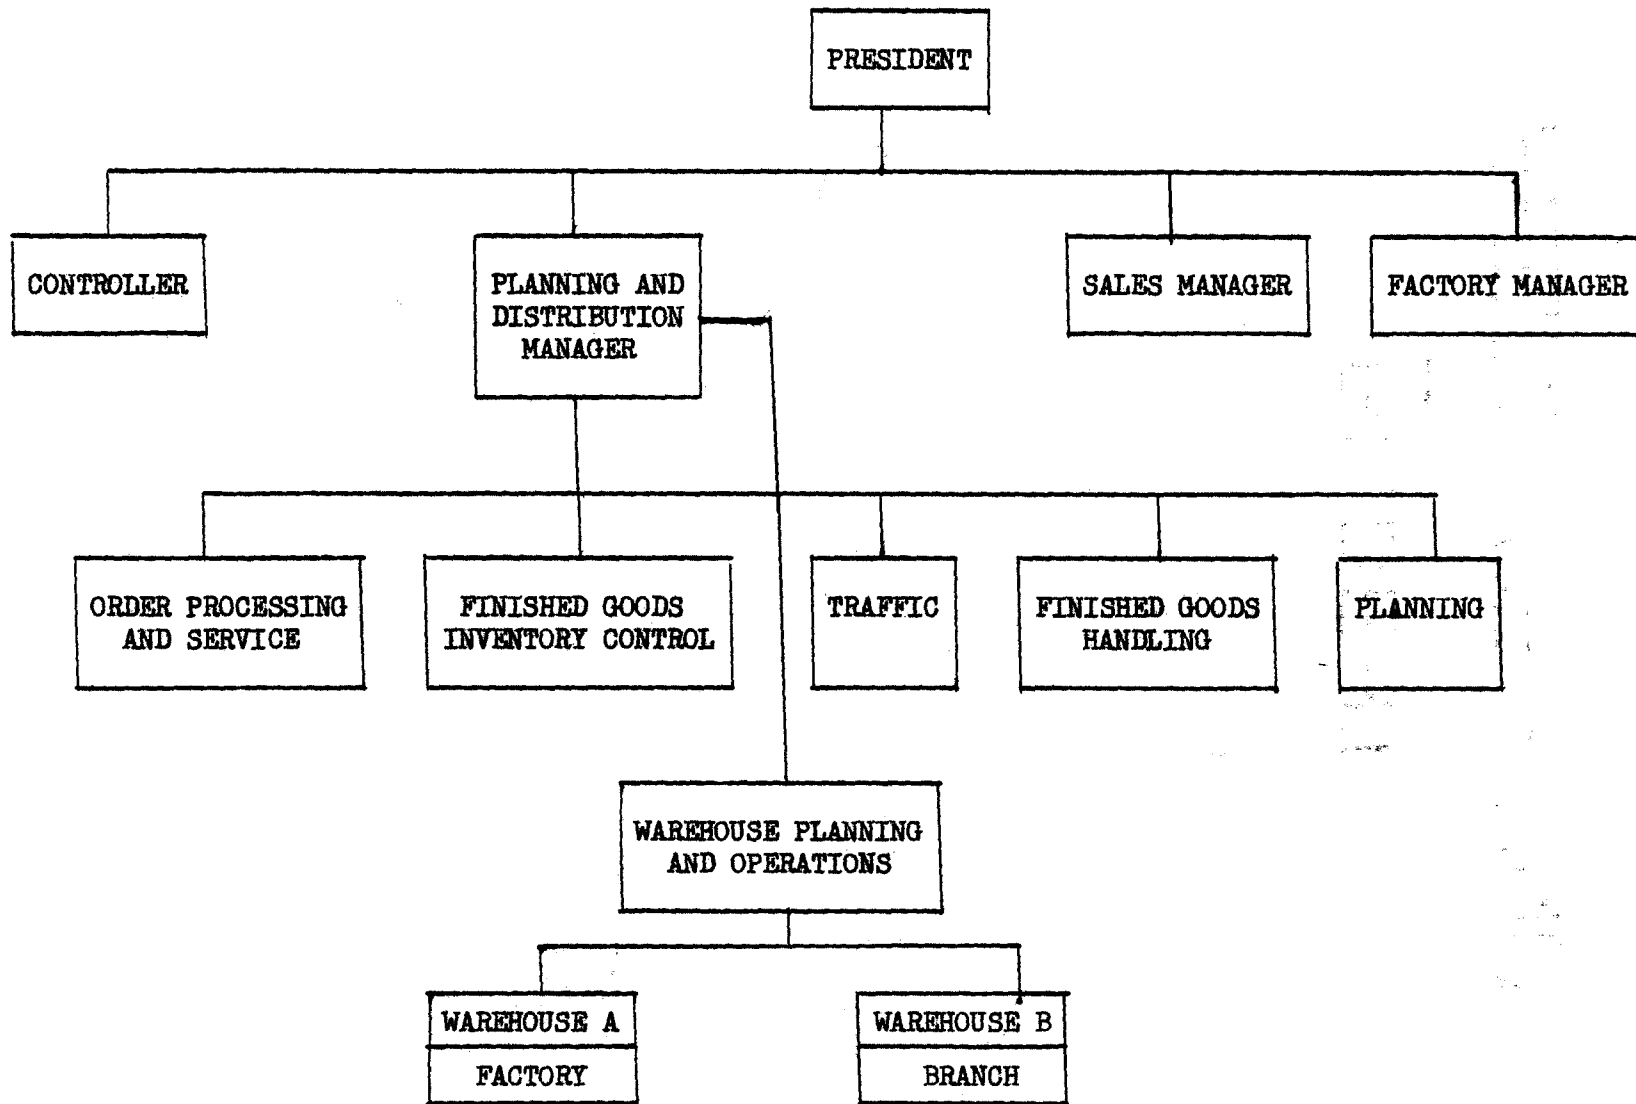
PRESIDENT

CONTROLLER

PLANNING AND DISTRIBUTION MANAGER

SALES MANAGER

FACTORY MANAGER

ORDER PROCESSING AND SERVICE

FINISHED GOODS INVENTORY CONTROL

TRAFFIC

FINISHED GOODS HANDLING

PLANNING

WAREHOUSE PLANNING AND OPERATIONS

WAREHOUSE A

FACTORY

WAREHOUSE B

BRANCH